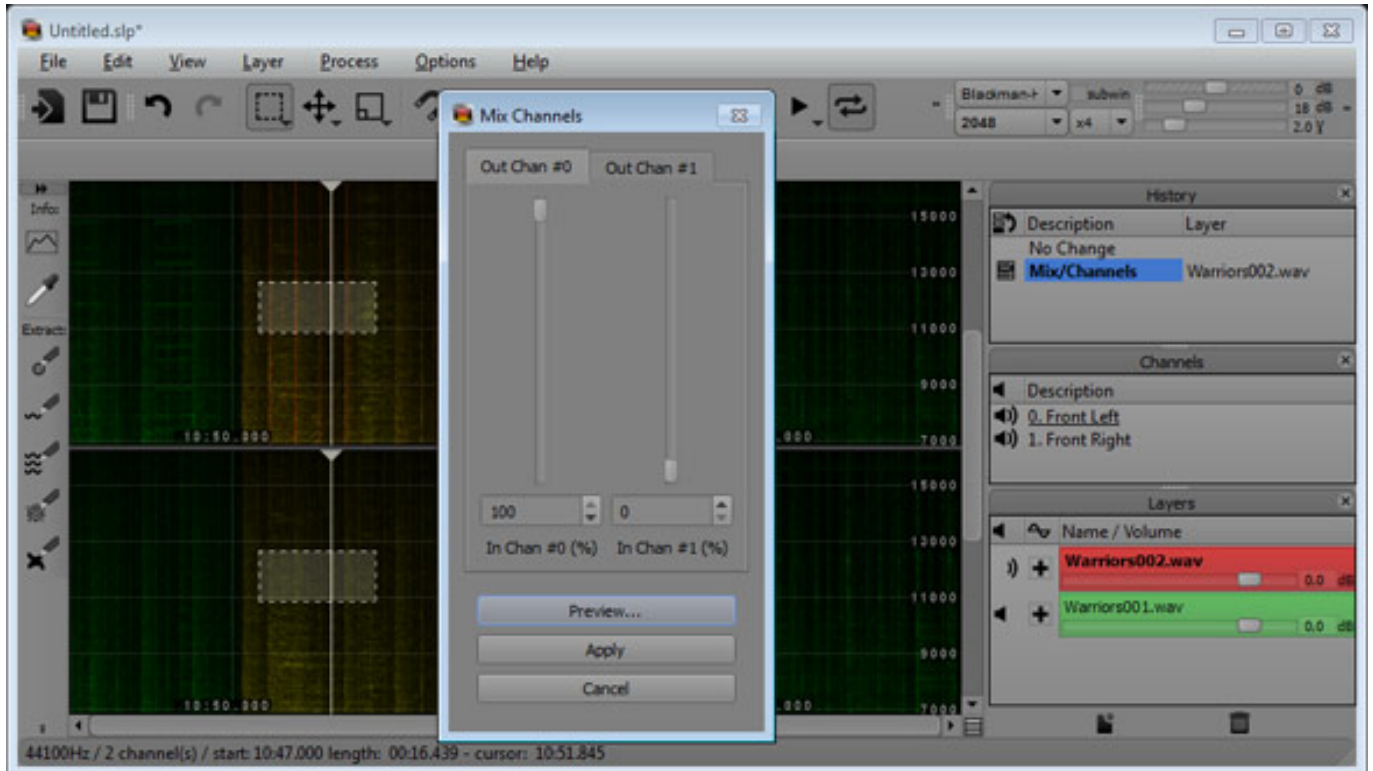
Untitled.slp*

File Edit View Layer Process Options Help

Blackman-I subwin 0 dB 18 dB 2.0 Y
2048 x4

Info:
Extract:

Mix Channels

Out Chan #0 Out Chan #1

100 0
In Chan #0 (%) In Chan #1 (%)

Preview...
Apply
Cancel

15000
13000
11000
9000
7000
15000
13000
11000
9000
7000

10:50.000
.000
10:50.000
.000

History
Description Layer
No Change
Mix/Channels Warriors002.wav

Channels
Description
0. Front Left
1. Front Right

Layers
Name / Volume
Warriors002.wav
0.0 dB
Warriors001.wav
0.0 dB

44100Hz / 2 channel(s) / start: 10:47.000 length: 00:16.439 - cursor: 10:51.845